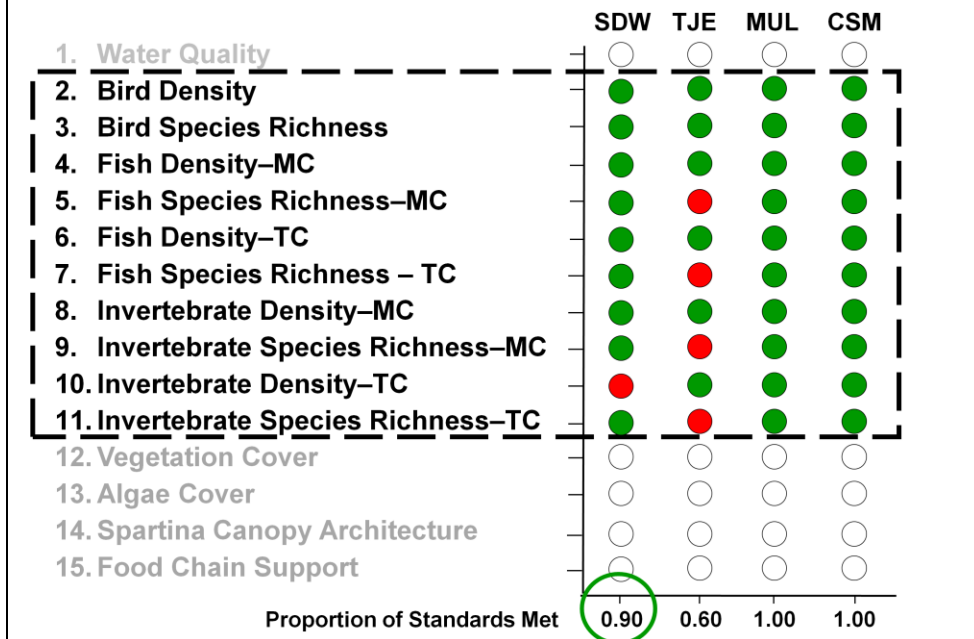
| | SDW | TJE | MUL | CSM |
|---|---|---|---|---|
| 1. Water Quality | | | | |
| 2. Bird Density | | | | |
| 3. Bird Species Richness | | | | |
| 4. Fish Density–MC | | | | |
| 5. Fish Species Richness–MC | | | | |
| 6. Fish Density–TC | | | | |
| 7. Fish Species Richness – TC | | | | |
| 8. Invertebrate Density–MC | | | | |
| 9. Invertebrate Species Richness–MC | | | | |
| 10. Invertebrate Density–TC | | | | |
| 11. Invertebrate Species Richness–TC | | | | |
| 12. Vegetation Cover | | | | |
| 13. Algae Cover | | | | |
| 14. Spartina Canopy Architecture | | | | |
| 15. Food Chain Support | | | | |
| Proportion of Standards Met | 0.90 | 0.60 | 1.00 | 1.00 |